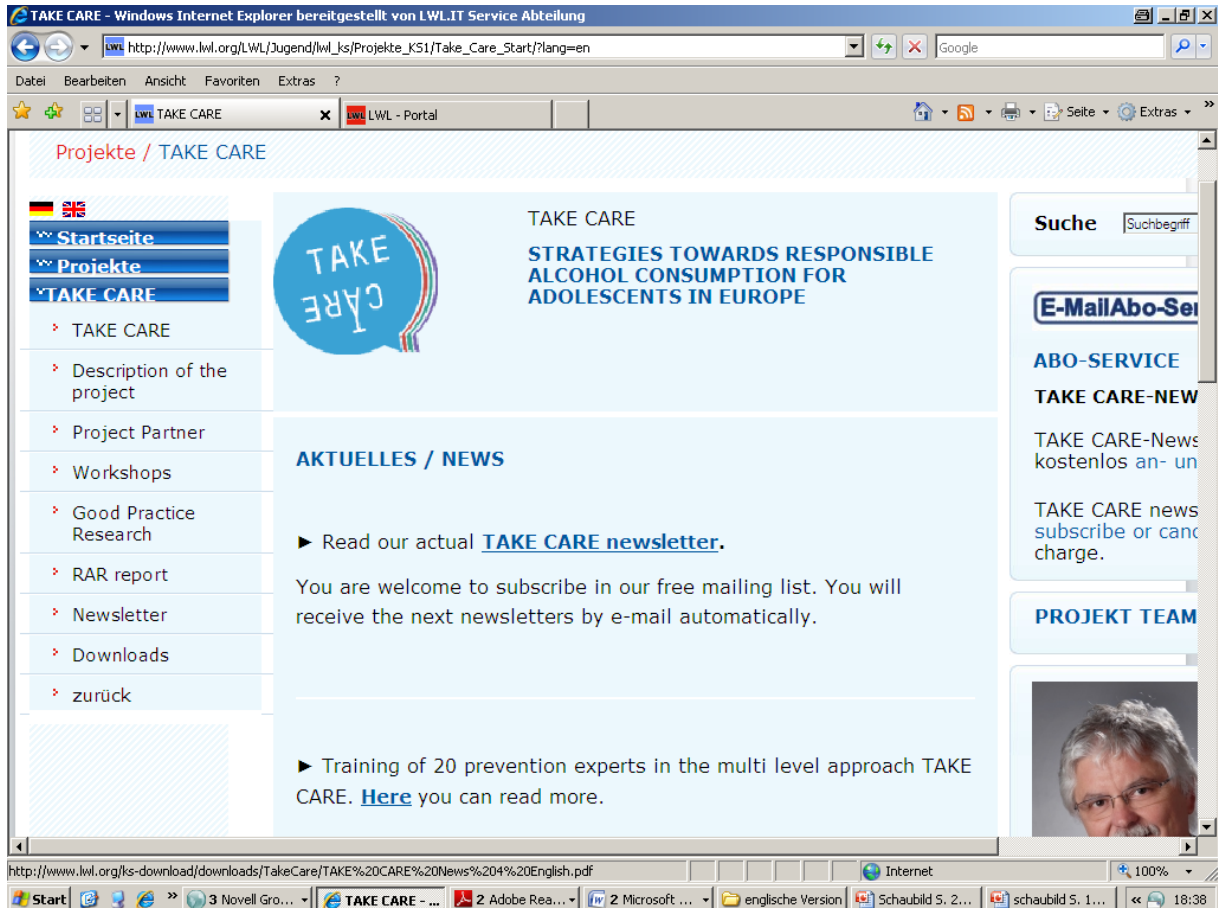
TAKE CARE - Windows Internet Explorer bereitgestellt von LWL.IT Service Abteilung

http://www.lwl.org/LWL/Jugend/lwl_ks/Projekte_KS1/Take_Care_Start/?lang=en

Google

Datei Bearbeiten Ansicht Favoriten Extras ?

TAKE CARE

LWL - Portal

Seite Extras

Projekte / TAKE CARE

Startseite
Projekte
TAKE CARE

TAKE CARE
Description of the project
Project Partner
Workshops
Good Practice Research
RAR report
Newsletter
Downloads
zurück

TAKE CARE

TAKE CARE

STRATEGIES TOWARDS RESPONSIBLE ALCOHOL CONSUMPTION FOR ADOLESCENTS IN EUROPE

AKTUELLES / NEWS

► Read our actual TAKE CARE newsletter.

You are welcome to subscribe in our free mailing list. You will receive the next newsletters by e-mail automatically.

► Training of 20 prevention experts in the multi level approach TAKE CARE. Here you can read more.

Suche Suchbegriff

E-MailAbo-Ser

ABO-SERVICE

TAKE CARE-NEW

TAKE CARE-News kostenlos an- un

TAKE CARE news subscribe or canc charge.

PROJEKT TEAM

http://www.lwl.org/ks-download/downloads/TakeCare/TAKE%20CARE%20News%204%20English.pdf

Internet

100%

Start

3 Novell Gro...

TAKE CARE - ...

2 Adobe Rea...

2 Microsoft ...

englische Version

Schaubild S. 2...

schaubild S. 1...

18:38